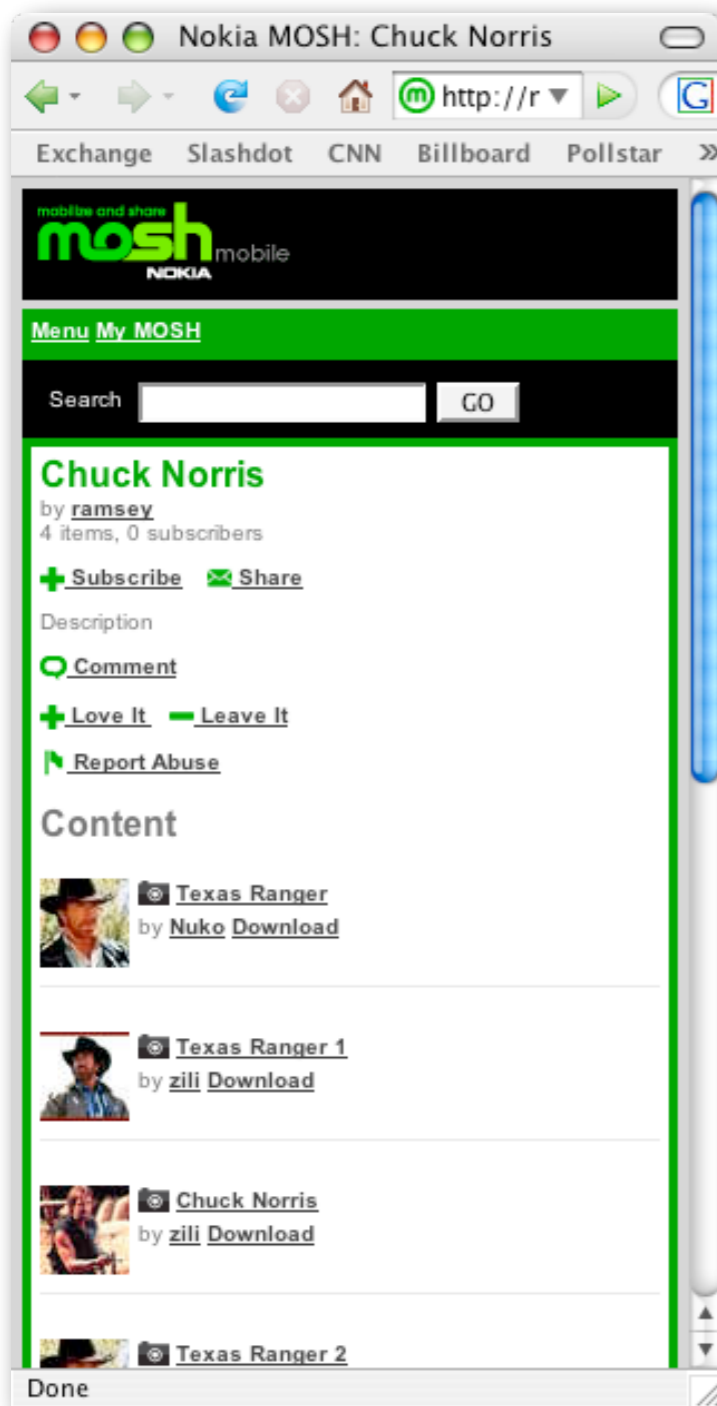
Nokia MOSH: Chuck Norris

http://r

Exchange Slashdot CNN Billboard Pollstar »

mobilize and share
mosh mobile
NOKIA

Menu My MOSH

Search GO

Chuck Norris
by ramsey
4 items, 0 subscribers

Subscribe Share

Description

Comment

Love It Leave It

Report Abuse

Content

Texas Ranger
by Nuko Download

Texas Ranger 1
by zili Download

Chuck Norris
by zili Download

Texas Ranger 2

Done